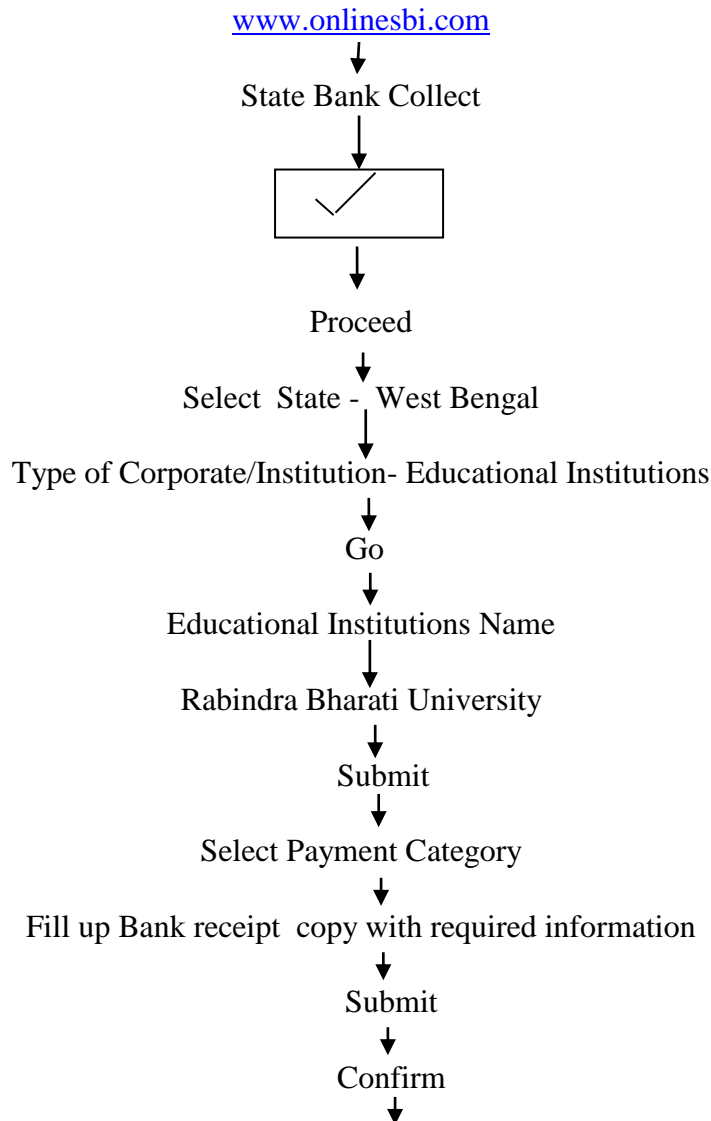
www.onlinesbi.com

State Bank Collect

Proceed

Select State - West Bengal

Type of Corporate/Institution- Educational Institutions

Go

Educational Institutions Name

Rabindra Bharati University

Submit

Select Payment Category

Fill up Bank receipt copy with required information

Submit

Confirm